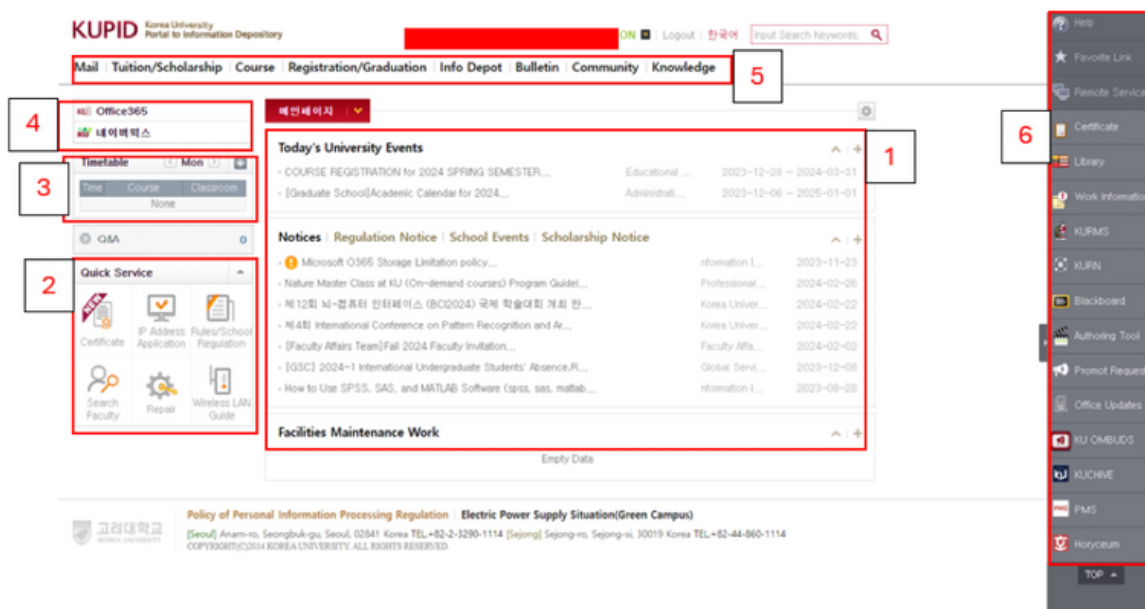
KUPID Korea University Portal to Information Depository

ON | Logout | 한국어 | Input Search Keywords.

Mail | Tuition/Scholarship | Course | Registration/Graduation | Info Depot | Bulletin | Community | Knowledge

5

4

Office365
네이버웍스

메인페이지

Timetable Mon

3

| Time | Course | Classroom |
|---|---|---|
| None | | |

Q&A 0

2

Quick Service

NEW Certificate
IP Address Application
Rules/School Regulation
Search Faculty
Repair
Wireless LAN Guide

Today's University Events

1

· COURSE REGISTRATION for 2024 SPRING SEMESTER... Educational ... 2023-12-28 ~ 2024-03-31
· [Graduate School]Academic Calendar for 2024... Administrati... 2023-12-06 ~ 2025-01-01

Notices | Regulation Notice | School Events | Scholarship Notice

· Microsoft O365 Storage Limitation policy;... nformation I... 2023-11-23
· Nature Master Class at KU (On-demand courses) Program Guidel... Professional... 2024-02-26
· 제12회 뇌-컴퓨터 인터페이스 (BCI2024) 국제 학술대회 개최 안... Korea Univer... 2024-02-22
· 제4회 International Conference on Pattern Recognition and Ar... Korea Univer... 2024-02-22
· [Faculty Affairs Team]Fall 2024 Faculty Invitation... Faculty Affa... 2024-02-02
· [GSC] 2024-1 International Undergraduate Students' Absence,R... Global Servi... 2023-12-08
· How to Use SPSS, SAS, and MATLAB Software (spss, sas, matlab... nformation I... 2023-08-29

Facilities Maintenance Work

Empty Data

고려대학교 KOREA UNIVERSITY

Policy of Personal Information Processing Regulation | Electric Power Supply Situation(Green Campus)

[Seoul] Anam-ro, Seongbuk-gu, Seoul, 02841 Korea TEL.+82-2-3290-1114 [Sejong] Sejong-ro, Sejong-si, 30019 Korea TEL.+82-44-860-1114
COPYRIGHT(C)2014 KOREA UNIVERSITY. ALL RIGHTS RESERVED.

Help
Favorite Link
Remote Service
6
Certificate
Library
Work Informatio
KUPMS
KUPN
Blackboard
Authoring Tool
Prompt Request
Office Updates
KU OMBUDS
KUCHIVE
PMS
Horyceum
TOP